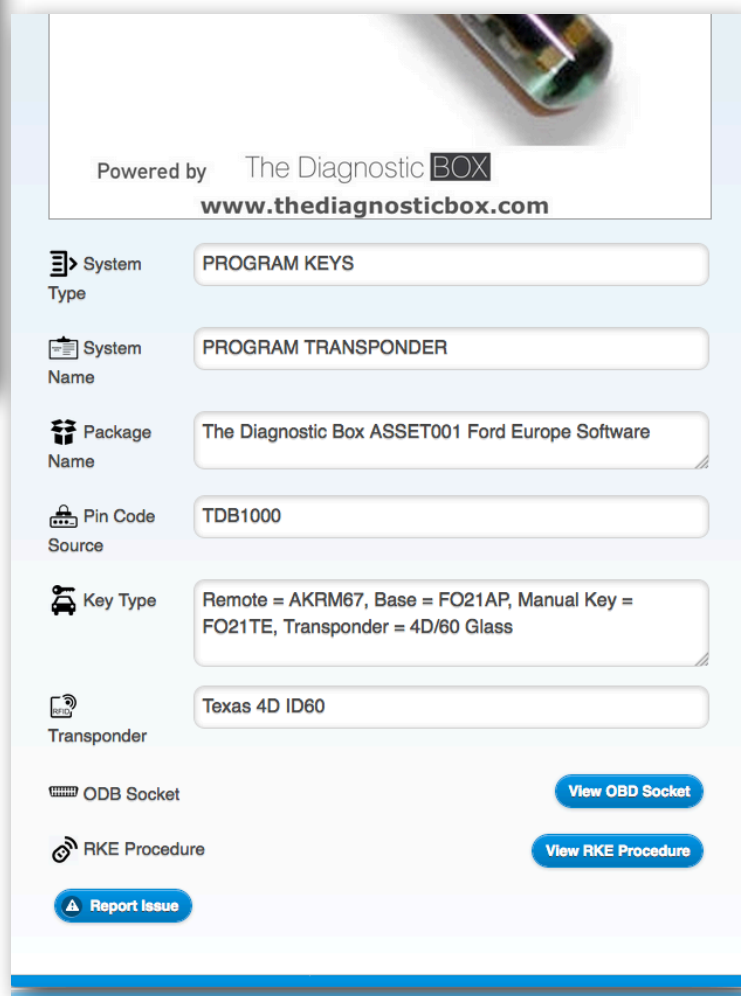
Powered by The Diagnostic BOX
www.thediagnosticbox.com

System Type
PROGRAM KEYS

System Name
PROGRAM TRANSPONDER

Package Name
The Diagnostic Box ASSET001 Ford Europe Software

Pin Code Source
TDB1000

Key Type
Remote = AKRM67, Base = FO21AP, Manual Key = FO21TE, Transponder = 4D/60 Glass

RFID
Transponder
Texas 4D ID60

ODB Socket
View OBD Socket

RKE Procedure
View RKE Procedure

Report Issue